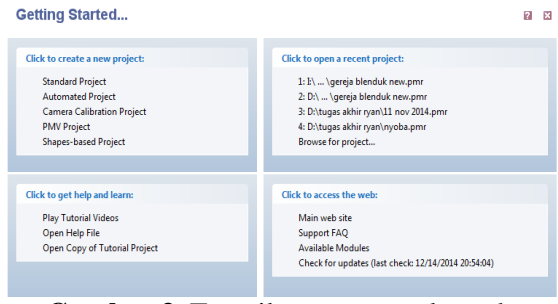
Getting Started...

Click to create a new project:

Standard Project
Automated Project
Camera Calibration Project
PMV Project
Shapes-based Project

Click to open a recent project:

1: D:\ ... \gereja blenduk new.pmr
2: D:\ ... \gereja blenduk new.pmr
3: D:\tugas akhir ryan\11 nov 2014.pmr
4: D:\tugas akhir ryan\nyoba.pmr
Browse for project...

Click to get help and learn:

Play Tutorial Videos
Open Help File
Open Copy of Tutorial Project

Click to access the web:

Main web site
Support FAQ
Available Modules
Check for updates (last check: 12/14/2014 20:54:04)

Gambar 3 Tampilan PhotoModeler